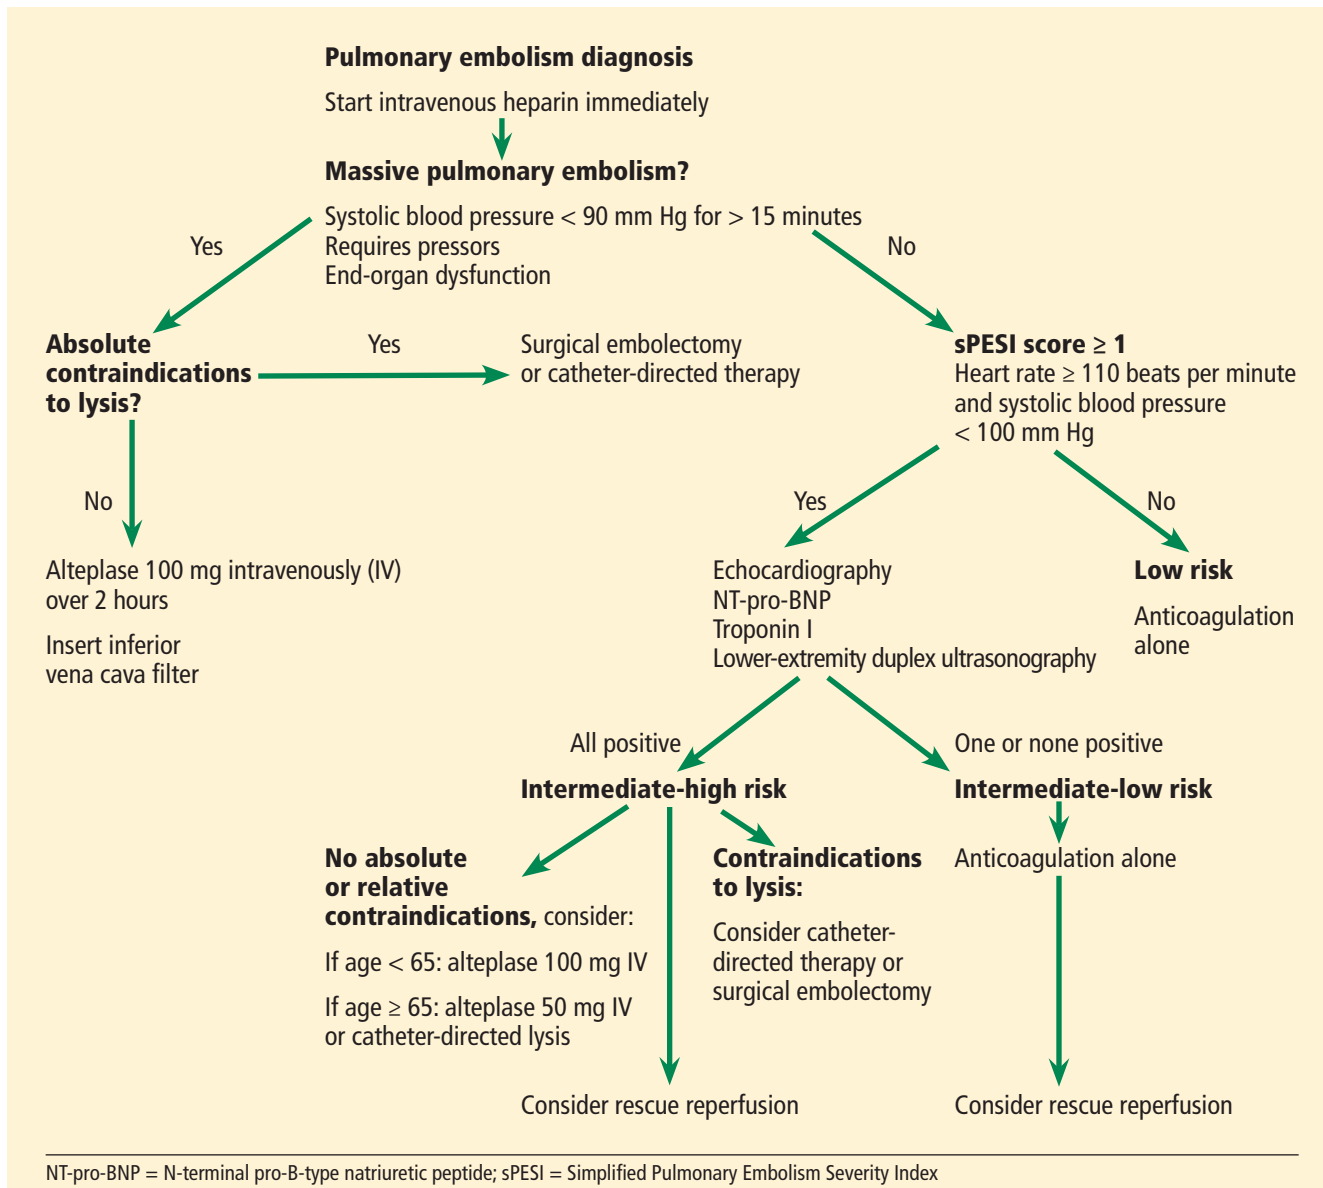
**Pulmonary embolism diagnosis**

Start intravenous heparin immediately

**Massive pulmonary embolism?**

Systolic blood pressure < 90 mm Hg for > 15 minutes
Requires pressors
End-organ dysfunction

Yes

No

**Absolute contraindications to lysis?**

Yes

Surgical embolectomy or catheter-directed therapy

No

Alteplase 100 mg intravenously (IV) over 2 hours

Insert inferior vena cava filter

**sPESI score ≥ 1**
Heart rate ≥ 110 beats per minute and systolic blood pressure < 100 mm Hg

Yes

No

Echocardiography
NT-pro-BNP
Troponin I
Lower-extremity duplex ultrasonography

**Low risk**

Anticoagulation alone

All positive

**Intermediate-high risk**

One or none positive

**Intermediate-low risk**

**No absolute or relative contraindications,** consider:

If age < 65: alteplase 100 mg IV

If age ≥ 65: alteplase 50 mg IV or catheter-directed lysis

**Contraindications to lysis:**

Consider catheter-directed therapy or surgical embolectomy

Anticoagulation alone

Consider rescue reperfusion

Consider rescue reperfusion

NT-pro-BNP = N-terminal pro-B-type natriuretic peptide; sPESI = Simplified Pulmonary Embolism Severity Index